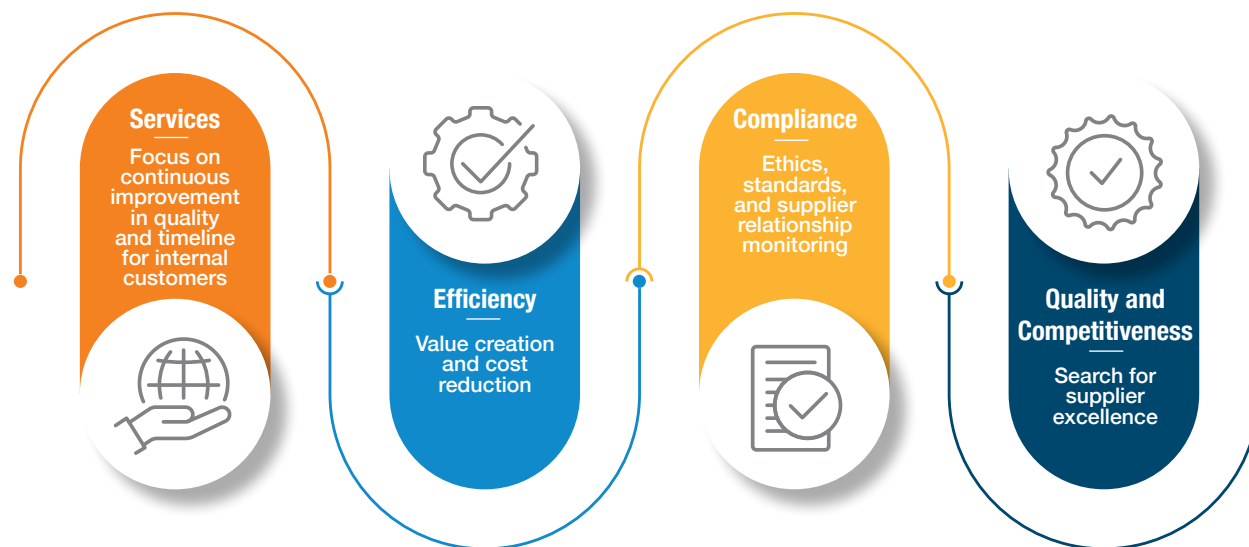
Services

Focus on continuous improvement in quality and timeline for internal customers

Efficiency

Value creation and cost reduction

Compliance

Ethics, standards, and supplier relationship monitoring

Quality and Competitiveness

Search for supplier excellence